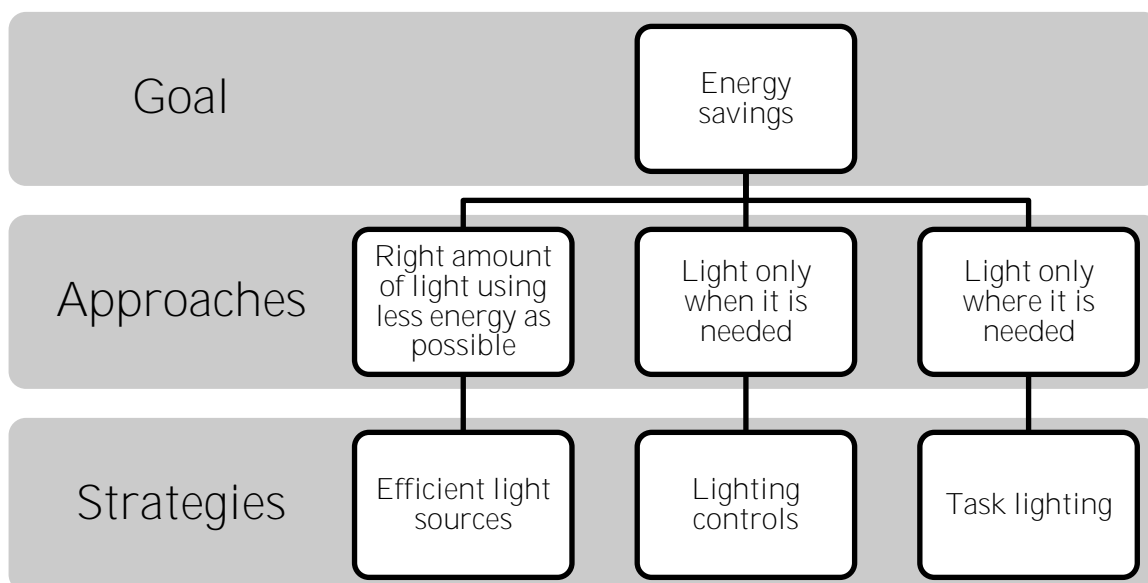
Goal

Energy savings

Approaches

Right amount of light using less energy as possible

Light only when it is needed

Light only where it is needed

Strategies

Efficient light sources

Lighting controls

Task lighting